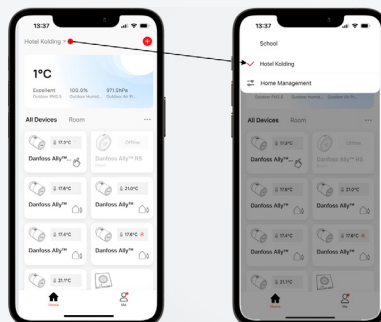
13:37

Hotel Kolding

1°C

Excellent
Outdoor PM2.5

100.0%
Outdoor Humid...

971.0hPa
Outdoor Air P...

All Devices Room ···

17.5°C
Danfoss Ally™...

Offline
Danfoss Ally™ RS

17.0°C
Danfoss Ally™

21.0°C
Danfoss Ally™

17.4°C
Danfoss Ally™

17.8°C
Danfoss Ally™

21.1°C

Home

Me

13:37

School

Hotel Kolding

Home Management

All Devices Room

Danfoss Ally™...

Offline

Danfoss Ally™

Danfoss Ally™

Danfoss Ally™

Danfoss Ally™